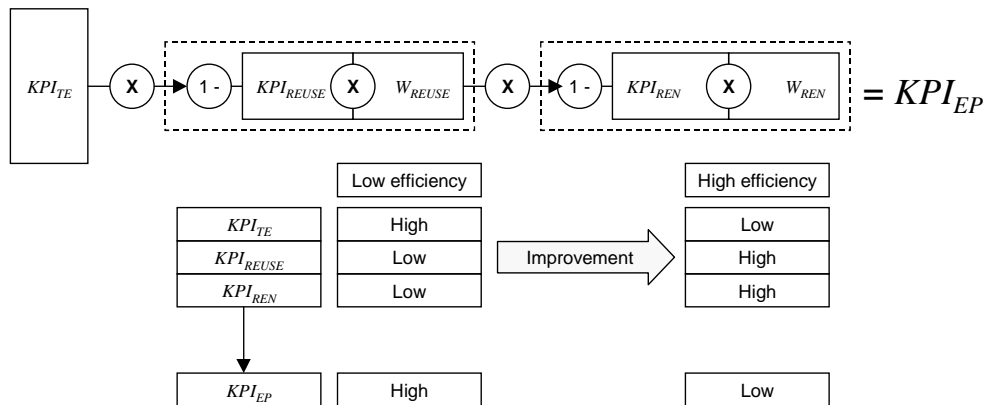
$KPI_{TE}$ X 1 - $KPI_{REUSE}$ X $W_{REUSE}$ X 1 - $KPI_{REN}$ X $W_{REN}$ $= KPI_{EP}$

| | Low efficiency | | High efficiency |
|---|---|---|---|
| $KPI_{TE}$ | High | | Low |
| $KPI_{REUSE}$ | Low | Improvement | High |
| $KPI_{REN}$ | Low | | High |

| | | |
|---|---|---|
| $KPI_{EP}$ | High | Low |